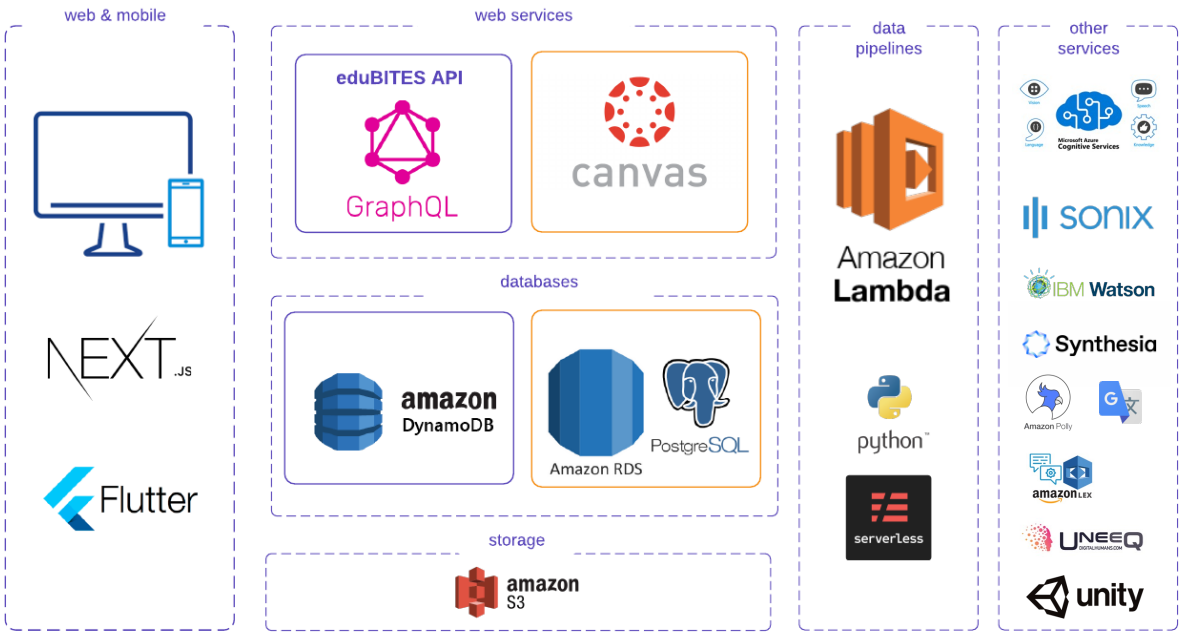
web & mobile

NEXT.JS

Flutter

web services

eduBITES API

GraphQL

canvas

databases

amazon DynamoDB

Amazon RDS

PostgreSQL

storage

amazon S3

data pipelines

Amazon Lambda

python™

serverless

other services

Vision

Speech

Language

Knowledge

Microsoft Azure Cognitive Services

sonix

IBM Watson

Synthesia

Amazon Polly

amazon LEX

UNEEQ DIGITALHUMANS.COM

unity